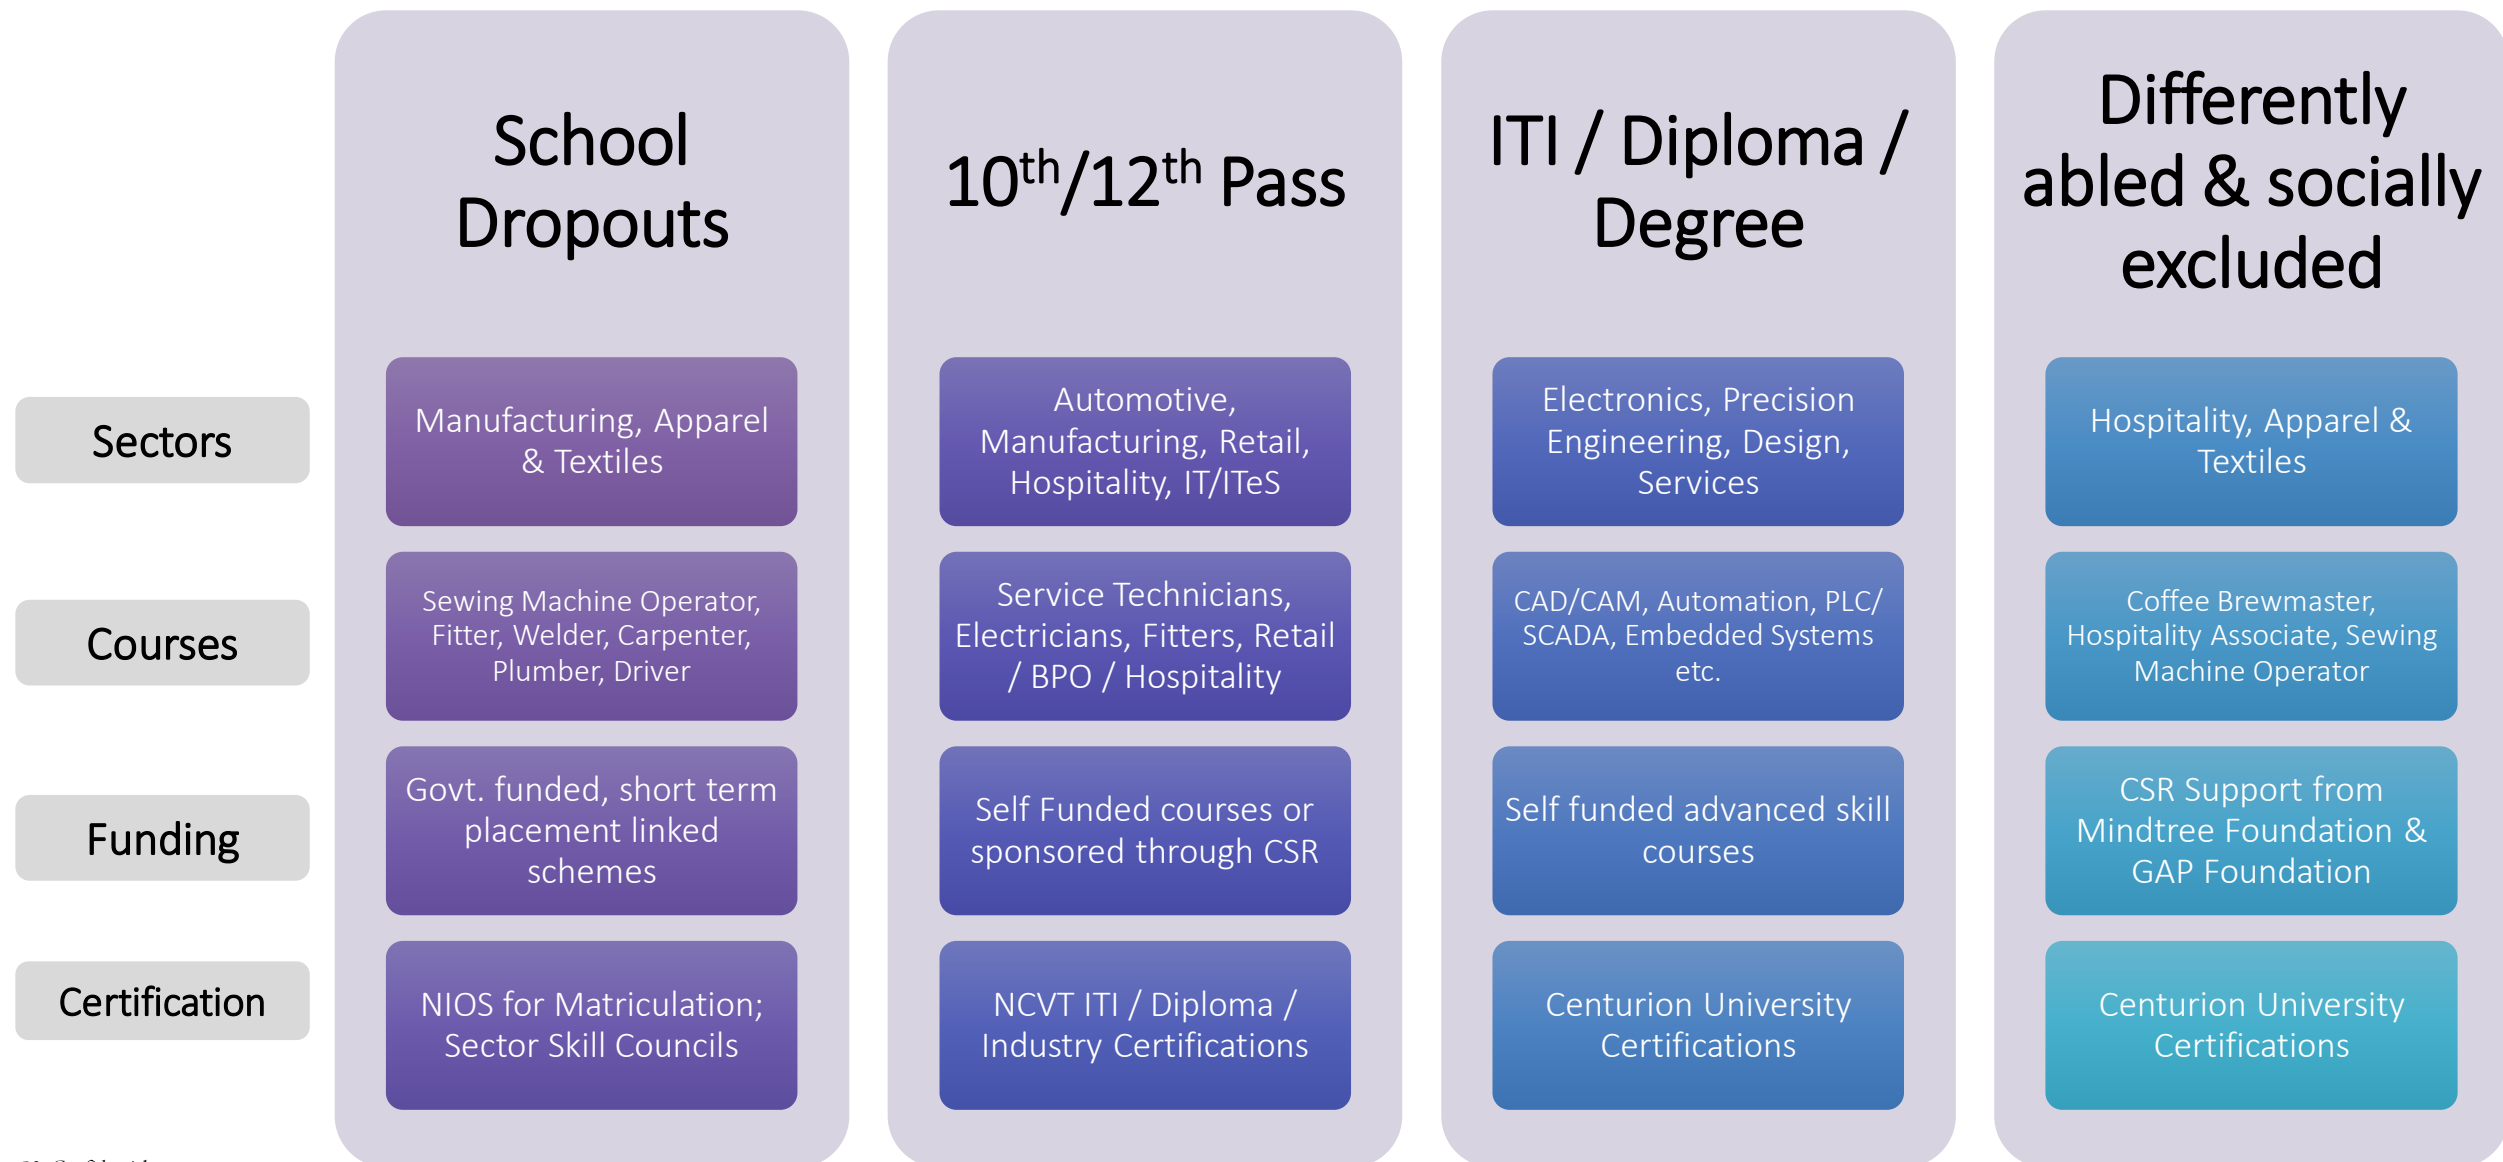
| | School Dropouts | $10^{th}/12^{th}$ Pass | ITI / Diploma / Degree | Differently abled & socially excluded |
|---|---|---|---|---|
| Sectors | Manufacturing, Apparel & Textiles | Automotive, Manufacturing, Retail, Hospitality, IT/ITeS | Electronics, Precision Engineering, Design, Services | Hospitality, Apparel & Textiles |
| Courses | Sewing Machine Operator, Fitter, Welder, Carpenter, Plumber, Driver | Service Technicians, Electricians, Fitters, Retail / BPO / Hospitality | CAD/CAM, Automation, PLC/ SCADA, Embedded Systems etc. | Coffee Brewmaster, Hospitality Associate, Sewing Machine Operator |
| Funding | Govt. funded, short term placement linked schemes | Self Funded courses or sponsored through CSR | Self funded advanced skill courses | CSR Support from Mindtree Foundation & GAP Foundation |
| Certification | NIOS for Matriculation; Sector Skill Councils | NCVT ITI / Diploma / Industry Certifications | Centurion University Certifications | Centurion University Certifications |

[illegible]